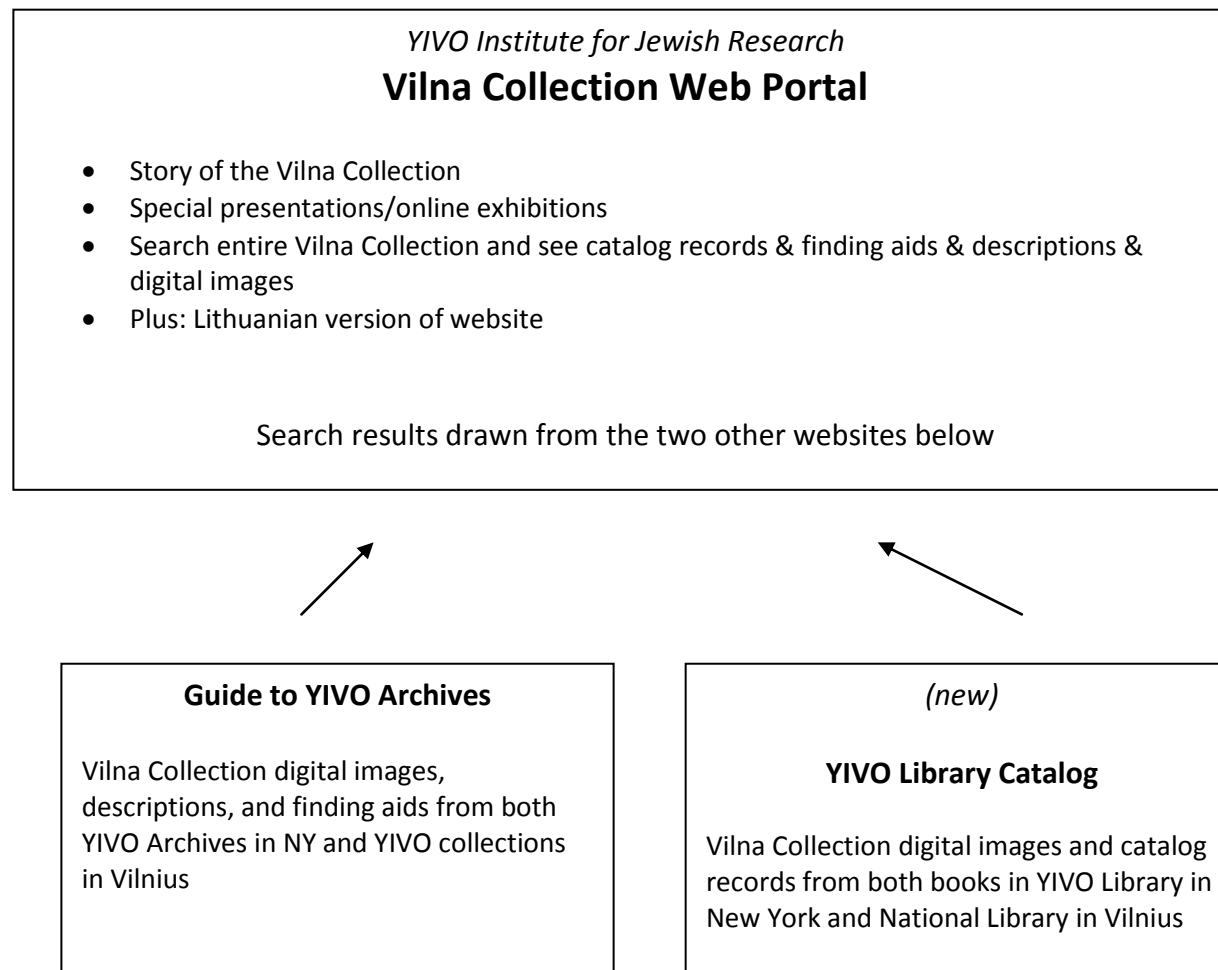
*YIVO Institute for Jewish Research*
**Vilna Collection Web Portal**

- Story of the Vilna Collection
- Special presentations/online exhibitions
- Search entire Vilna Collection and see catalog records & finding aids & descriptions & digital images
- Plus: Lithuanian version of website

Search results drawn from the two other websites below

**Guide to YIVO Archives**

Vilna Collection digital images, descriptions, and finding aids from both YIVO Archives in NY and YIVO collections in Vilnius

*(new)*

**YIVO Library Catalog**

Vilna Collection digital images and catalog records from both books in YIVO Library in New York and National Library in Vilnius